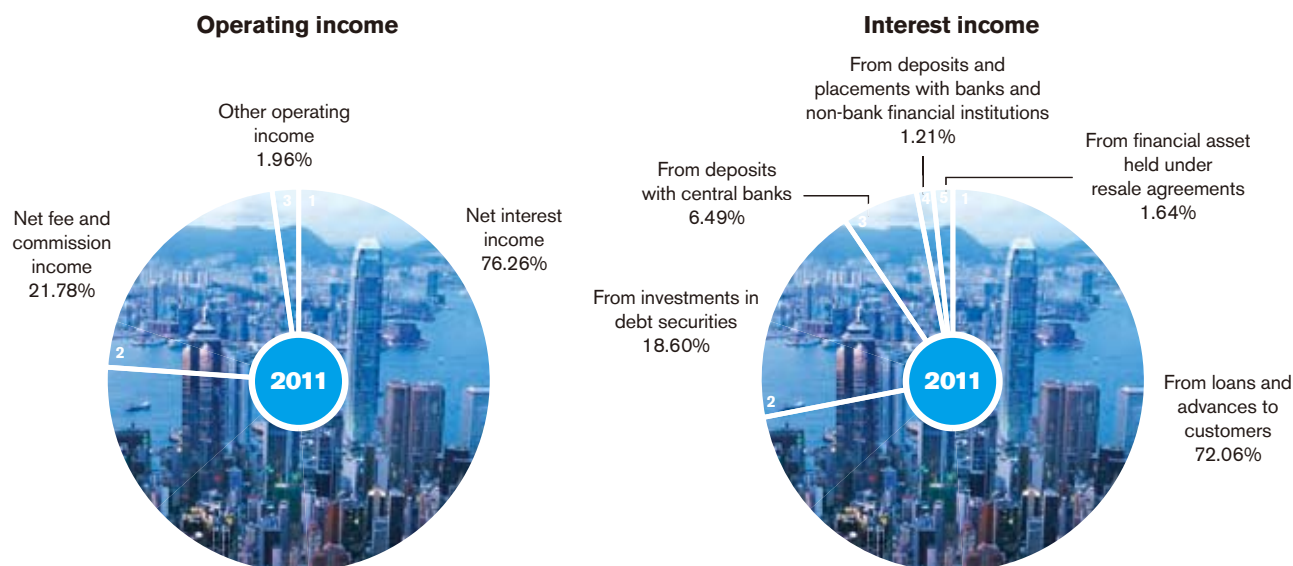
Operating income

Other operating income
1.96%

Net fee and commission income
21.78%

Net interest income
76.26%

3
1
2
2011

Interest income

From deposits and placements with banks and non-bank financial institutions
1.21%

From financial asset held under resale agreements
1.64%

From deposits with central banks
6.49%

From investments in debt securities
18.60%

From loans and advances to customers
72.06%

3
4
5
1
2
2011